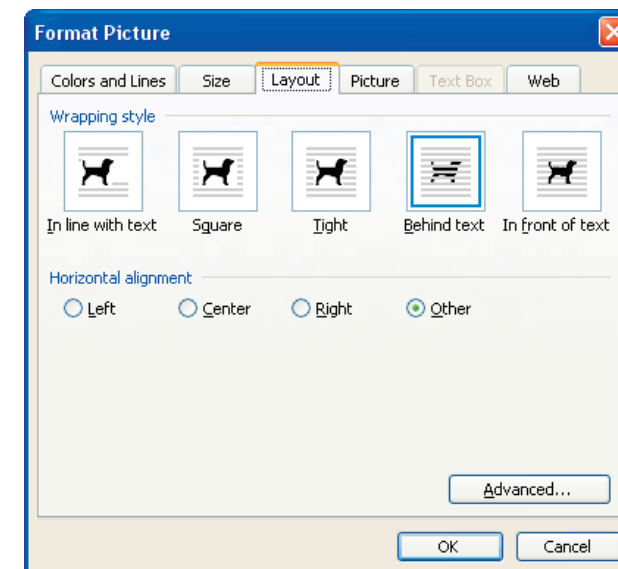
Format Picture

Colors and Lines | Size | Layout | Picture | Text Box | Web

Wrapping style

In line with text
Square
Tight
Behind text
In front of text

Horizontal alignment

Left
Center
Right
Other

Advanced...

OK
Cancel